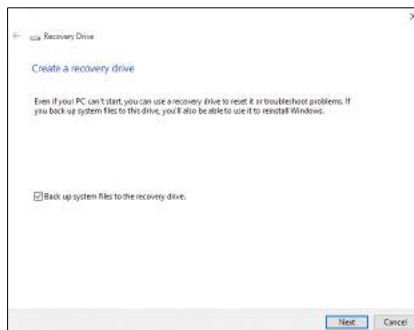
Recovery Drive

Create a recovery drive

Even if your PC can't start, you can use a recovery drive to reset it or troubleshoot problems. If you back up system files to this drive, you'll also be able to use it to reinstall Windows.

Back up system files to the recovery drive.

Next Cancel